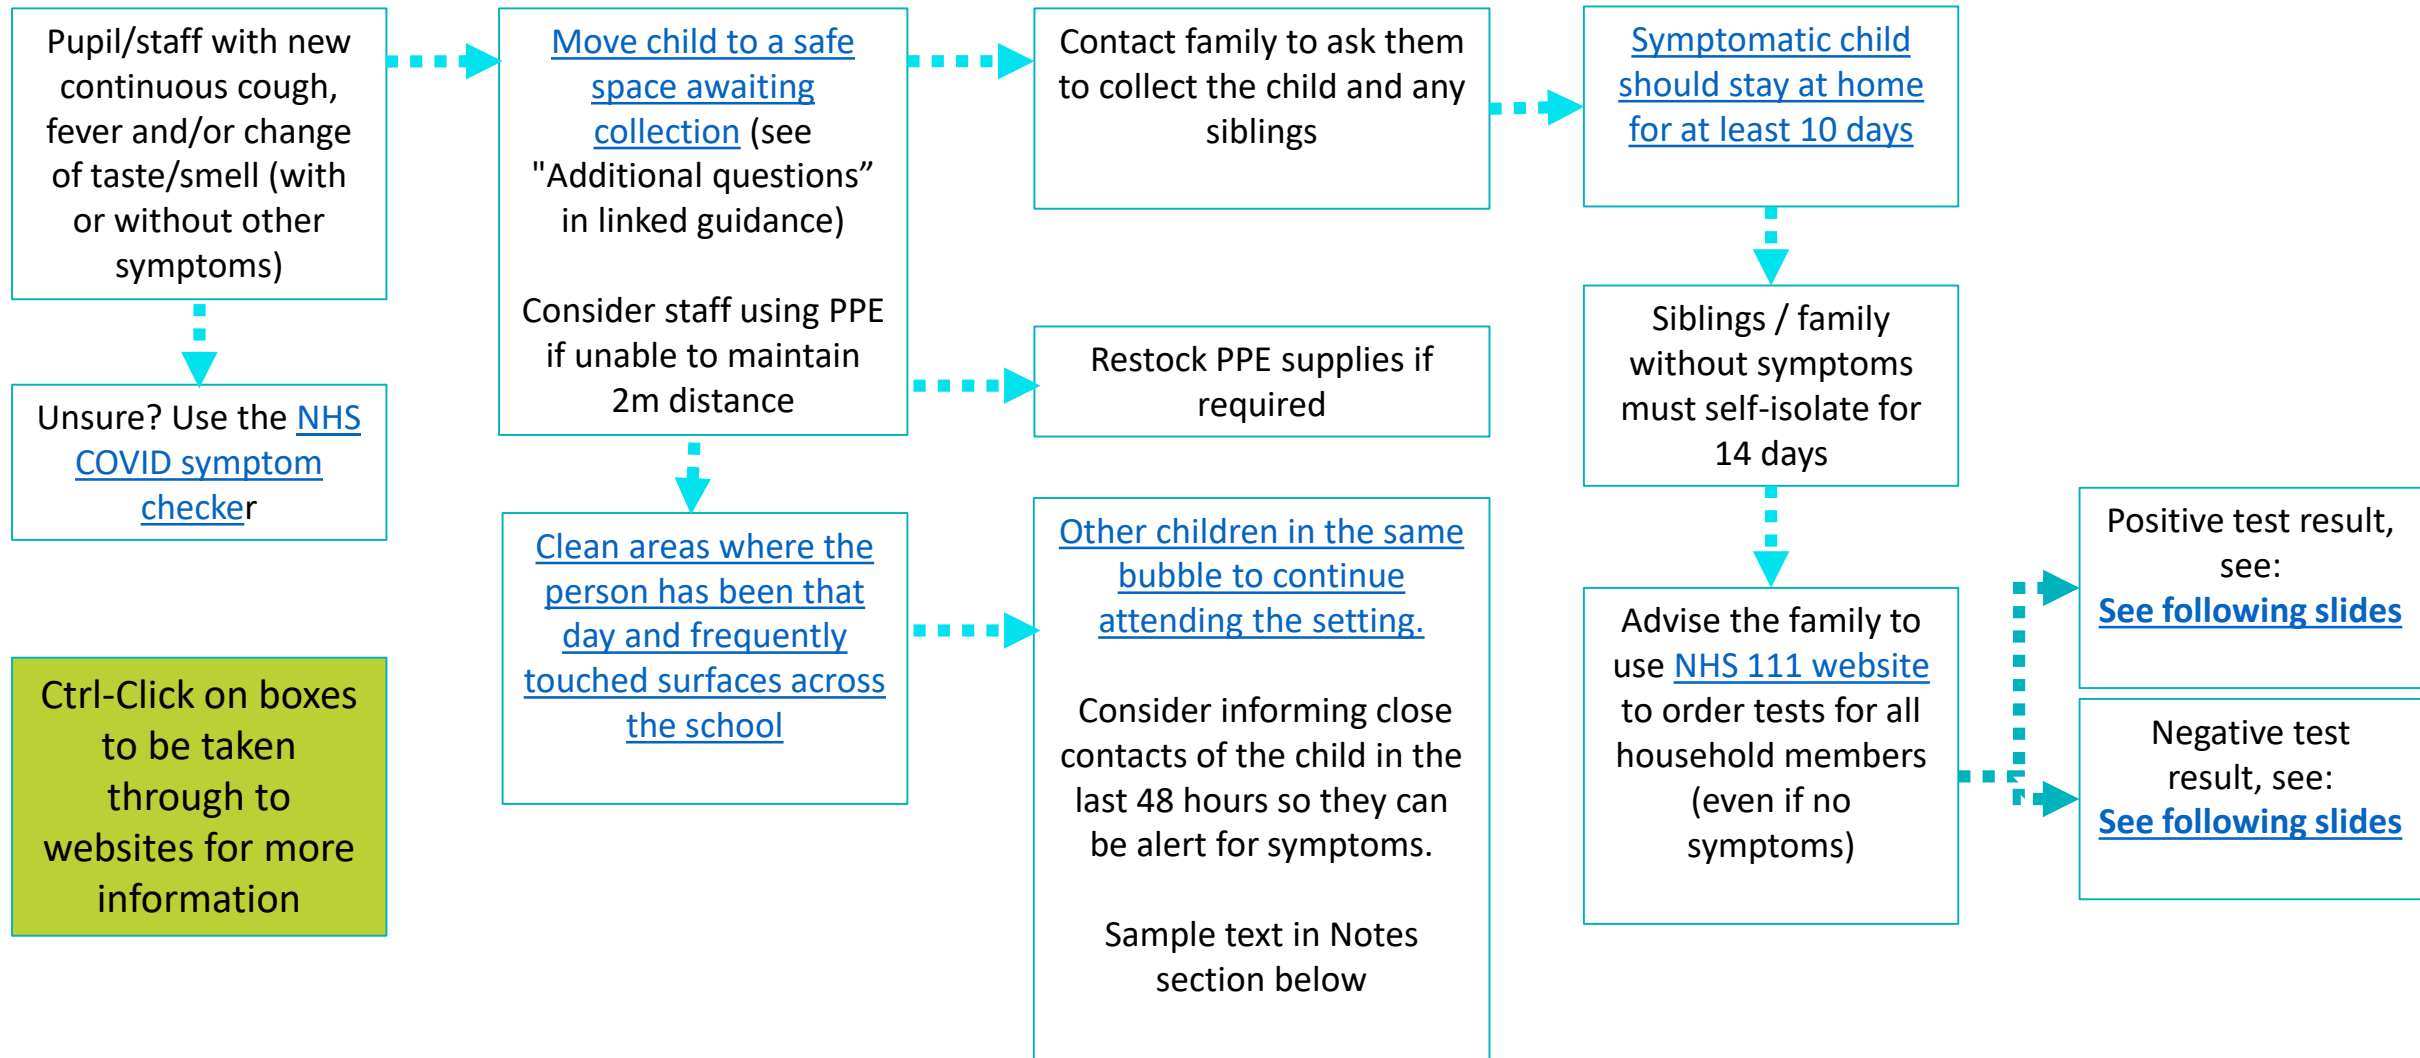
Pupil/staff with new continuous cough, fever and/or change of taste/smell (with or without other symptoms)

Unsure? Use the NHS COVID symptom checker

Ctrl-Click on boxes to be taken through to websites for more information

Move child to a safe space awaiting collection (see "Additional questions" in linked guidance)

Consider staff using PPE if unable to maintain 2m distance

Clean areas where the person has been that day and frequently touched surfaces across the school

Contact family to ask them to collect the child and any siblings

Restock PPE supplies if required

Other children in the same bubble to continue attending the setting.

Consider informing close contacts of the child in the last 48 hours so they can be alert for symptoms.

Sample text in Notes section below

Symptomatic child should stay at home for at least 10 days

Siblings / family without symptoms must self-isolate for 14 days

Advise the family to use NHS 111 website to order tests for all household members (even if no symptoms)

Positive test result, see:
See following slides

Negative test result, see:
See following slides